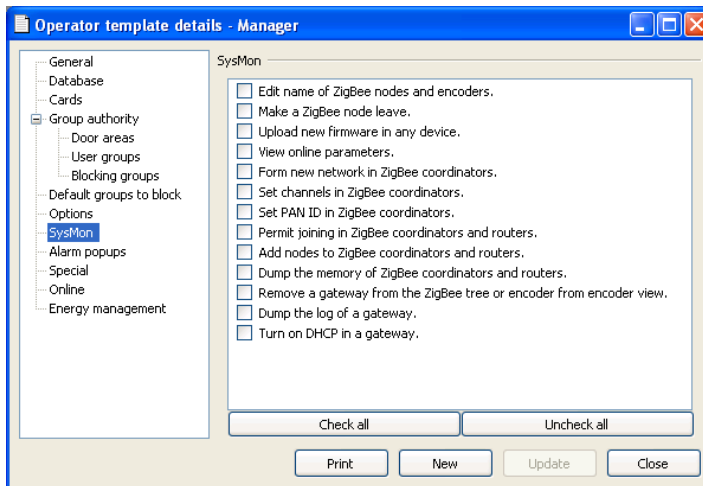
Operator template details - Manager

General
Database
Cards
Group authority
Door areas
User groups
Blocking groups
Default groups to block
Options
SysMon
Alarm popups
Special
Online
Energy management

SysMon

Edit name of ZigBee nodes and encoders.
Make a ZigBee node leave.
Upload new firmware in any device.
View online parameters.
Form new network in ZigBee coordinators.
Set channels in ZigBee coordinators.
Set PAN ID in ZigBee coordinators.
Permit joining in ZigBee coordinators and routers.
Add nodes to ZigBee coordinators and routers.
Dump the memory of ZigBee coordinators and routers.
Remove a gateway from the ZigBee tree or encoder from encoder view.
Dump the log of a gateway.
Turn on DHCP in a gateway.

Check all
Uncheck all

Print
New
Update
Close